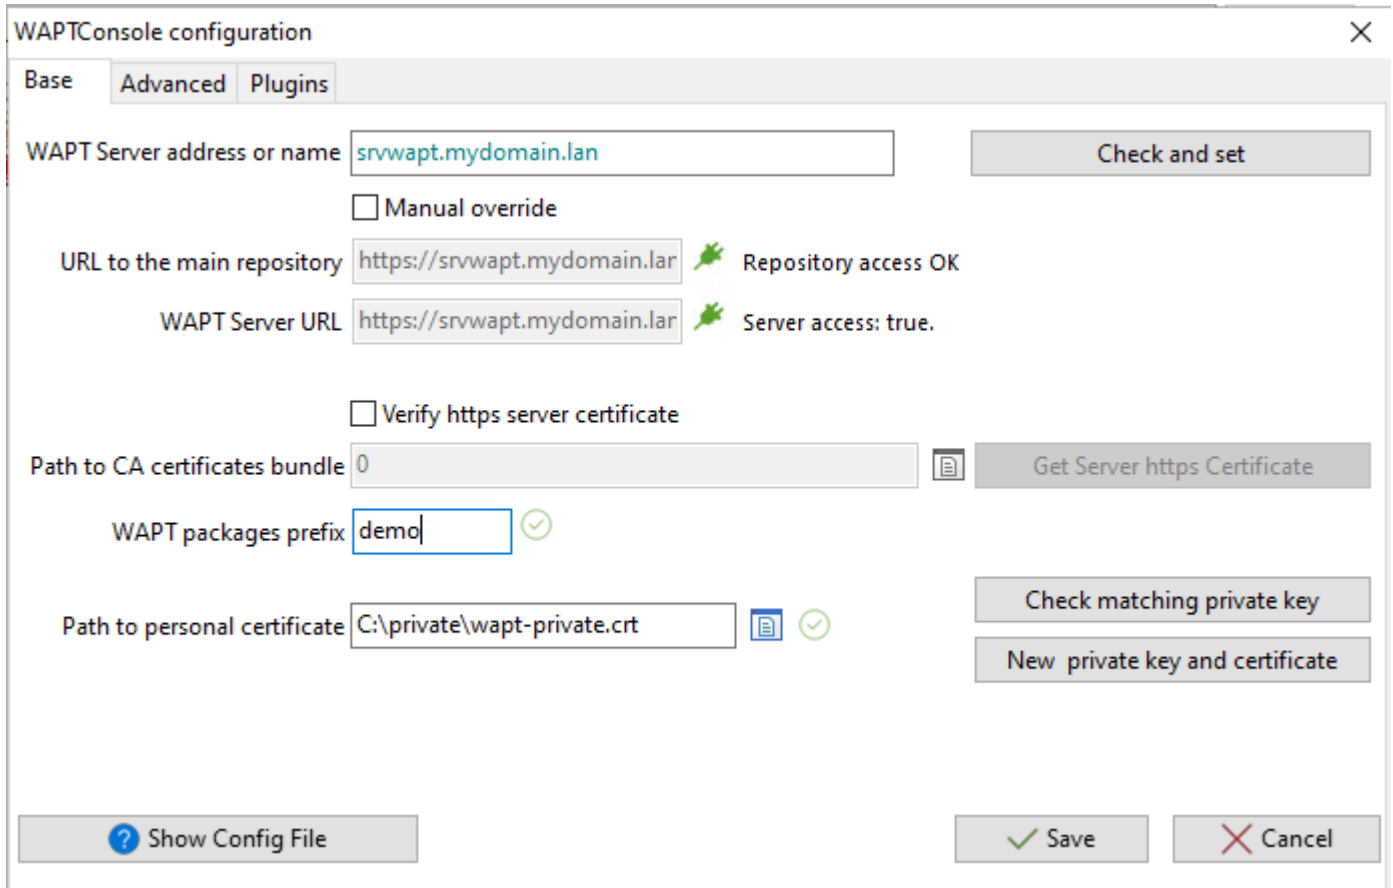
WAPTConsole configuration

Base Advanced Plugins

WAPT Server address or name srvwapt.mydomain.lan

Check and set

Manual override

URL to the main repository https://srvwapt.mydomain.lar Repository access OK

WAPT Server URL https://srvwapt.mydomain.lar Server access: true.

Verify https server certificate

Path to CA certificates bundle 0

Get Server https Certificate

WAPT packages prefix demo

Check matching private key

Path to personal certificate C:\private\wapt-private.crt

New private key and certificate

Show Config File

Save

Cancel